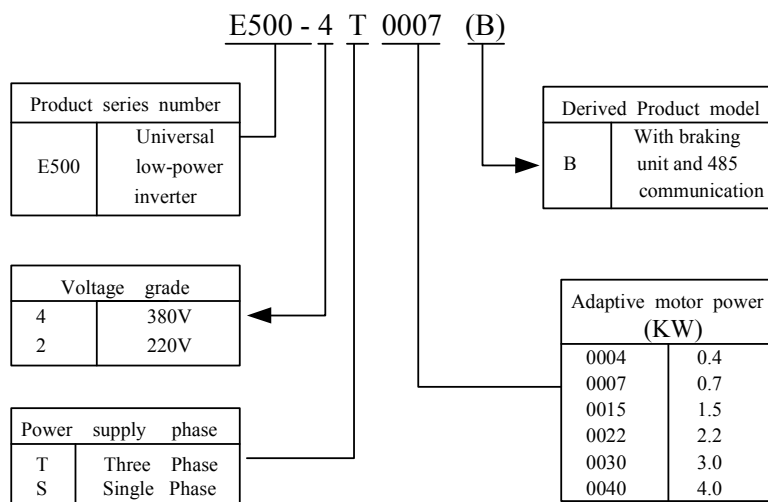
E500 - 4 T 0007 (B)

| Product series number | |
|---|---|
| E500 | Universal low-power inverter |

| Derived Product model | |
|---|---|
| B | With braking unit and 485 communication |

| Voltage grade | |
|---|---|
| 4 | 380V |
| 2 | 220V |

| Adaptive motor power (KW) | |
|---|---|
| 0004 | 0.4 |
| 0007 | 0.7 |
| 0015 | 1.5 |
| 0022 | 2.2 |
| 0030 | 3.0 |
| 0040 | 4.0 |

| Power supply phase | |
|---|---|
| T | Three Phase |
| S | Single Phase |